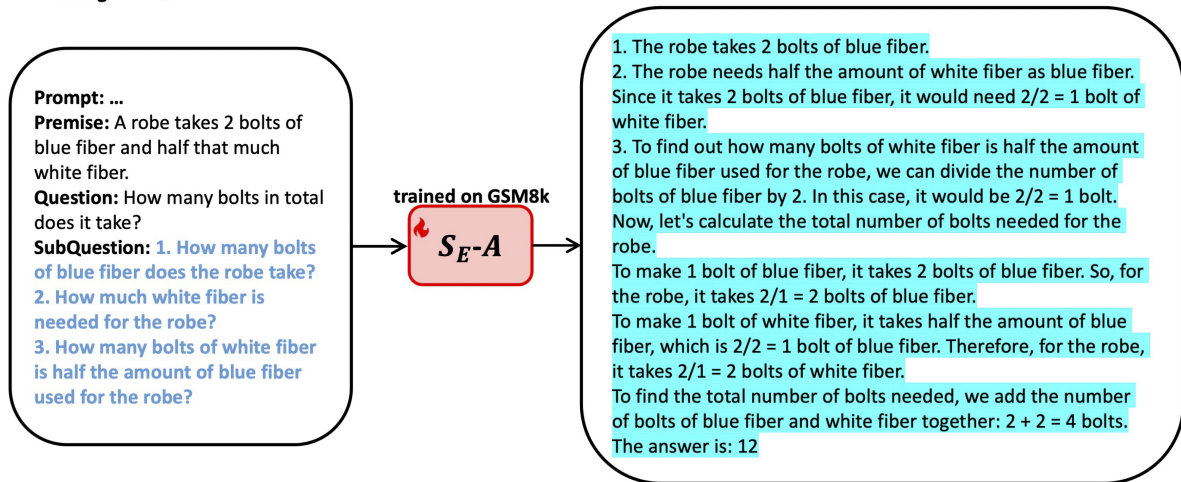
Prompt: …
Premise: A robe takes 2 bolts of blue fiber and half that much white fiber.
Question: How many bolts in total does it take?
SubQuestion: 1. How many bolts of blue fiber does the robe take?
2. How much white fiber is needed for the robe?
3. How many bolts of white fiber is half the amount of blue fiber used for the robe?

trained on GSM8k

$S_E$-$A$

1. The robe takes 2 bolts of blue fiber.
2. The robe needs half the amount of white fiber as blue fiber. Since it takes 2 bolts of blue fiber, it would need 2/2 = 1 bolt of white fiber.
3. To find out how many bolts of white fiber is half the amount of blue fiber used for the robe, we can divide the number of bolts of blue fiber by 2. In this case, it would be 2/2 = 1 bolt.
Now, let's calculate the total number of bolts needed for the robe.
To make 1 bolt of blue fiber, it takes 2 bolts of blue fiber. So, for the robe, it takes 2/1 = 2 bolts of blue fiber.
To make 1 bolt of white fiber, it takes half the amount of blue fiber, which is 2/2 = 1 bolt of blue fiber. Therefore, for the robe, it takes 2/1 = 2 bolts of white fiber.
To find the total number of bolts needed, we add the number of bolts of blue fiber and white fiber together: 2 + 2 = 4 bolts.
The answer is: 12